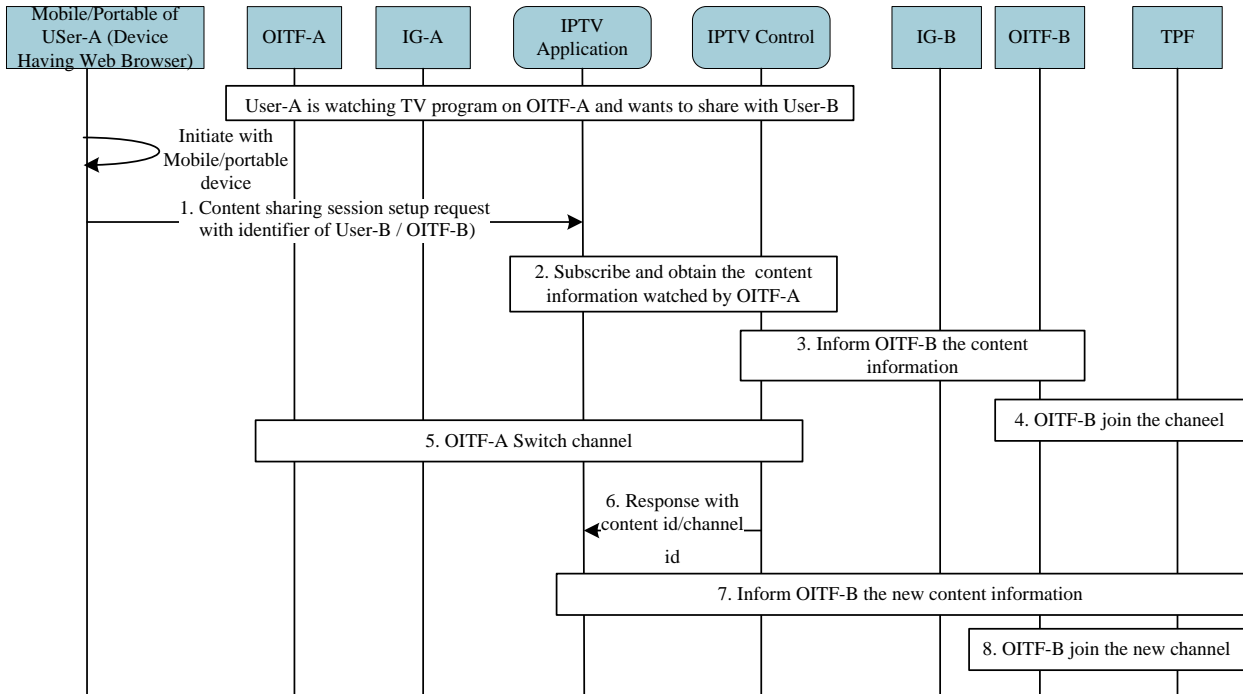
Mobile/Portable of USer-A (Device Having Web Browser)

OITF-A

IG-A

IPTV Application

IPTV Control

IG-B

OITF-B

TPF

User-A is watching TV program on OITF-A and wants to share with User-B

Initiate with Mobile/portable device

1. Content sharing session setup request with identifier of User-B / OITF-B)

2. Subscribe and obtain the content information watched by OITF-A

3. Inform OITF-B the content information

4. OITF-B join the chaneel

5. OITF-A Switch channel

6. Response with content id/channel id

7. Inform OITF-B the new content information

8. OITF-B join the new channel